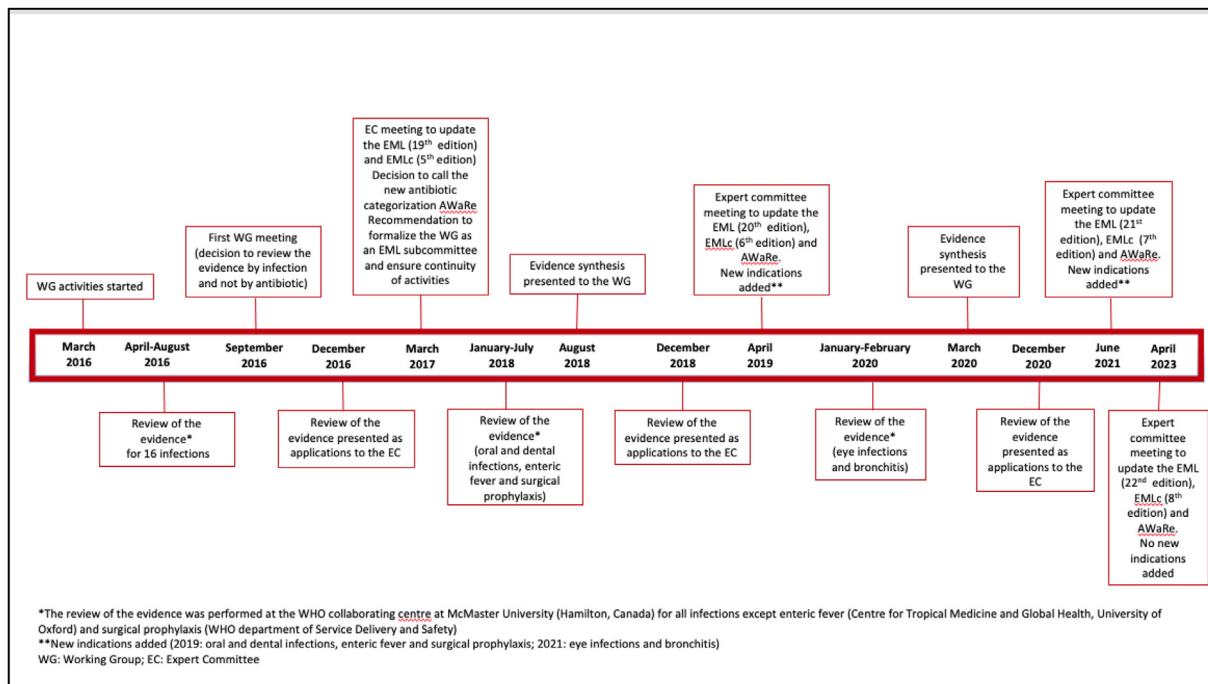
EC meeting to update the EML (19$^{th}$ edition) and EMLc (5$^{th}$ edition) Decision to call the new antibiotic categorization AWaRe Recommendation to formalize the WG as an EML subcommittee and ensure continuity of activities

First WG meeting (decision to review the evidence by infection and not by antibiotic)

WG activities started

Evidence synthesis presented to the WG

Expert committee meeting to update the EML (20$^{th}$ edition), EMLc (6$^{th}$ edition) and AWaRe. New indications added**

Evidence synthesis presented to the WG

Expert committee meeting to update the EML (21$^{st}$ edition), EMLc (7$^{th}$ edition) and AWaRe. New indications added**

March 2016

April-August 2016

September 2016

December 2016

March 2017

January-July 2018

August 2018

December 2018

April 2019

January-February 2020

March 2020

December 2020

June 2021

April 2023

Review of the evidence* for 16 infections

Review of the evidence presented as applications to the EC

Review of the evidence* (oral and dental infections, enteric fever and surgical prophylaxis)

Review of the evidence presented as applications to the EC

Review of the evidence* (eye infections and bronchitis)

Review of the evidence presented as applications to the EC

Expert committee meeting to update the EML (22$^{nd}$ edition), EMLc (8$^{th}$ edition) and AWaRe. No new indications added

*The review of the evidence was performed at the WHO collaborating centre at McMaster University (Hamilton, Canada) for all infections except enteric fever (Centre for Tropical Medicine and Global Health, University of Oxford) and surgical prophylaxis (WHO department of Service Delivery and Safety)
**New indications added (2019: oral and dental infections, enteric fever and surgical prophylaxis; 2021: eye infections and bronchitis)
WG: Working Group; EC: Expert Committee